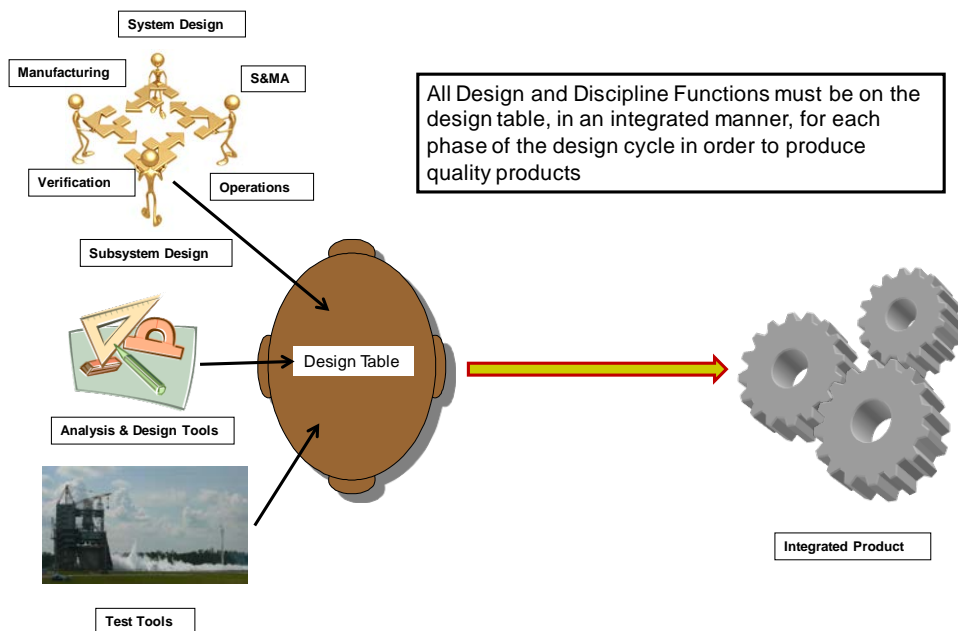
System Design

Manufacturing

S&MA

Verification

Operations

Subsystem Design

All Design and Discipline Functions must be on the design table, in an integrated manner, for each phase of the design cycle in order to produce quality products

Design Table

Analysis & Design Tools

Integrated Product

Test Tools